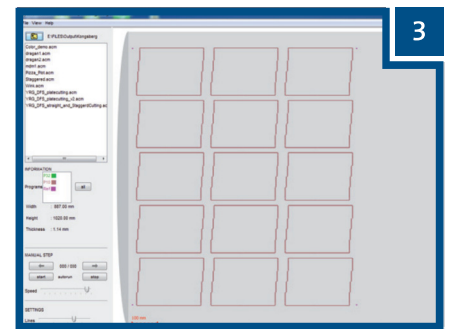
File View Help

3

E:\FILES\Gubul\Königsberg

Color_demo.ecm
shape1.ecm
shape2.ecm
hdm1.ecm
Pizza_Pet.ecm
Staggered.ecm
Vblc.ecm
\RG_DFS_platecutting.ecm
\RG_DFS_platecutting_v2.ecm
\RG_DFS_straight_and_StaggeredCutting.ec

INFORMATION

Programs

Width : 507.00 mm

Height : 1020.00 mm

Thickness : 1.14 mm

MANUAL STEP

500 / 500

start

Autorun

stop

Speed

SETTINGS

Lines